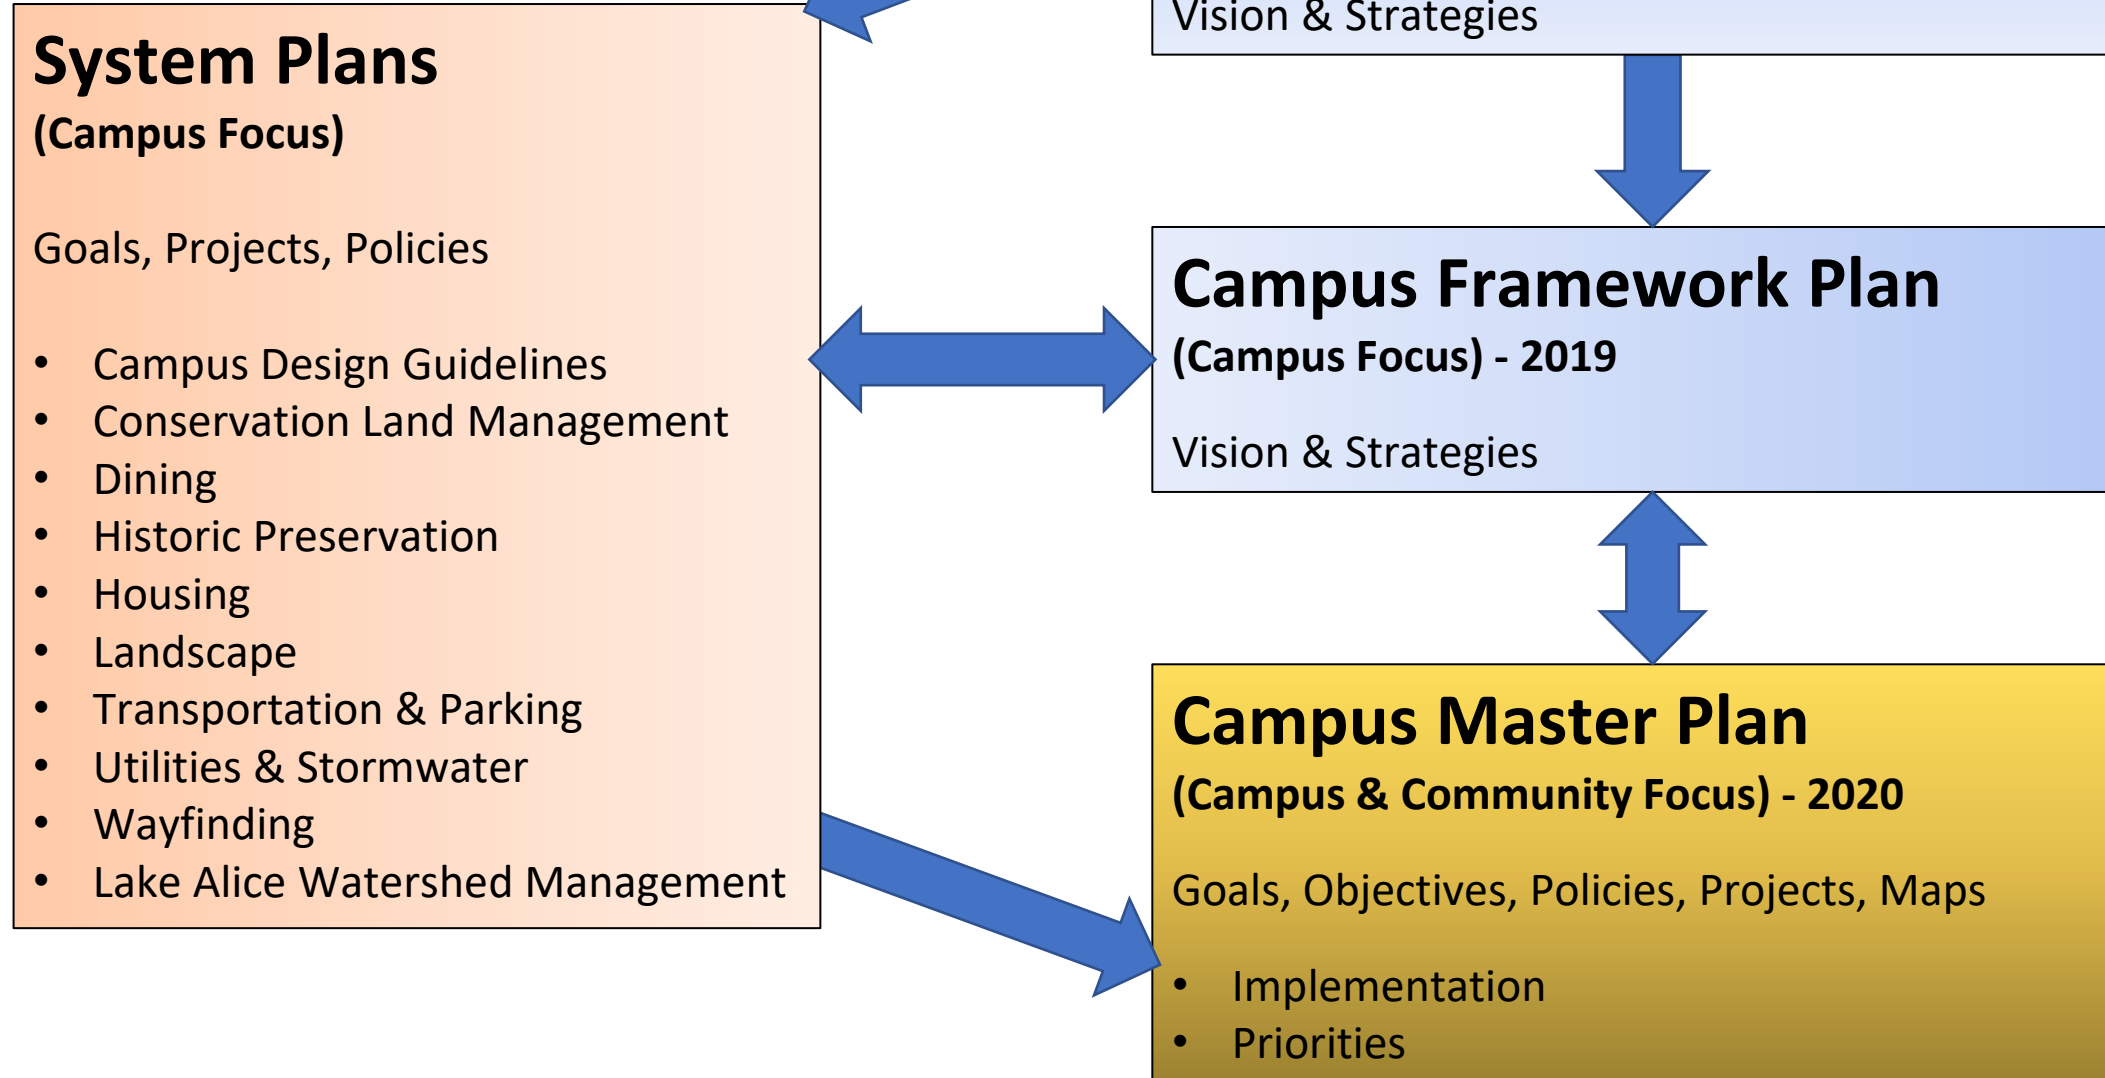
Vision & Strategies

System Plans
(Campus Focus)

Goals, Projects, Policies

- Campus Design Guidelines
- Conservation Land Management
- Dining
- Historic Preservation
- Housing
- Landscape
- Transportation & Parking
- Utilities & Stormwater
- Wayfinding
- Lake Alice Watershed Management

Campus Framework Plan
(Campus Focus) - 2019

Vision & Strategies

Campus Master Plan
(Campus & Community Focus) - 2020

Goals, Objectives, Policies, Projects, Maps

- Implementation
- Priorities